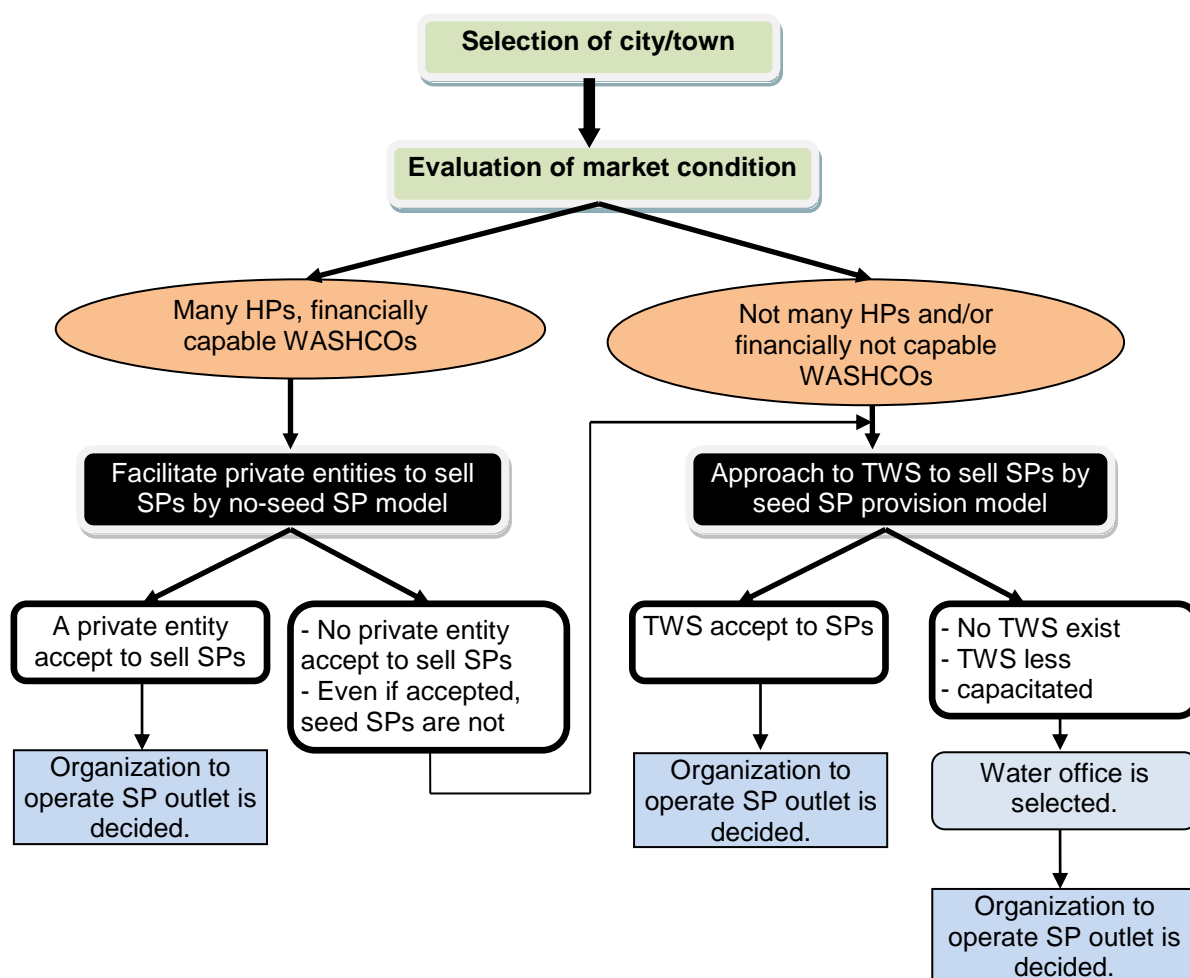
Selection of city/town

Evaluation of market condition

Many HPs, financially capable WASHCOs

Not many HPs and/or financially not capable WASHCOs

Facilitate private entities to sell SPs by no-seed SP model

Approach to TWS to sell SPs by seed SP provision model

A private entity accept to sell SPs

- No private entity accept to sell SPs
- Even if accepted, seed SPs are not

TWS accept to SPs

- No TWS exist
- TWS less
- capacitated

Organization to operate SP outlet is decided.

Organization to operate SP outlet is decided.

Water office is selected.

Organization to operate SP outlet is decided.